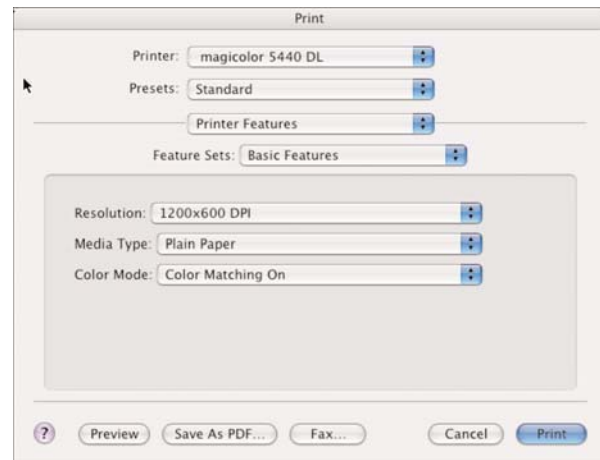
Print

Printer: magicolor 5440 DL

Presets: Standard

Printer Features

Feature Sets: Basic Features

Resolution: 1200x600 DPI

Media Type: Plain Paper

Color Mode: Color Matching On

?

Preview

Save As PDF...

Fax...

Cancel

Print